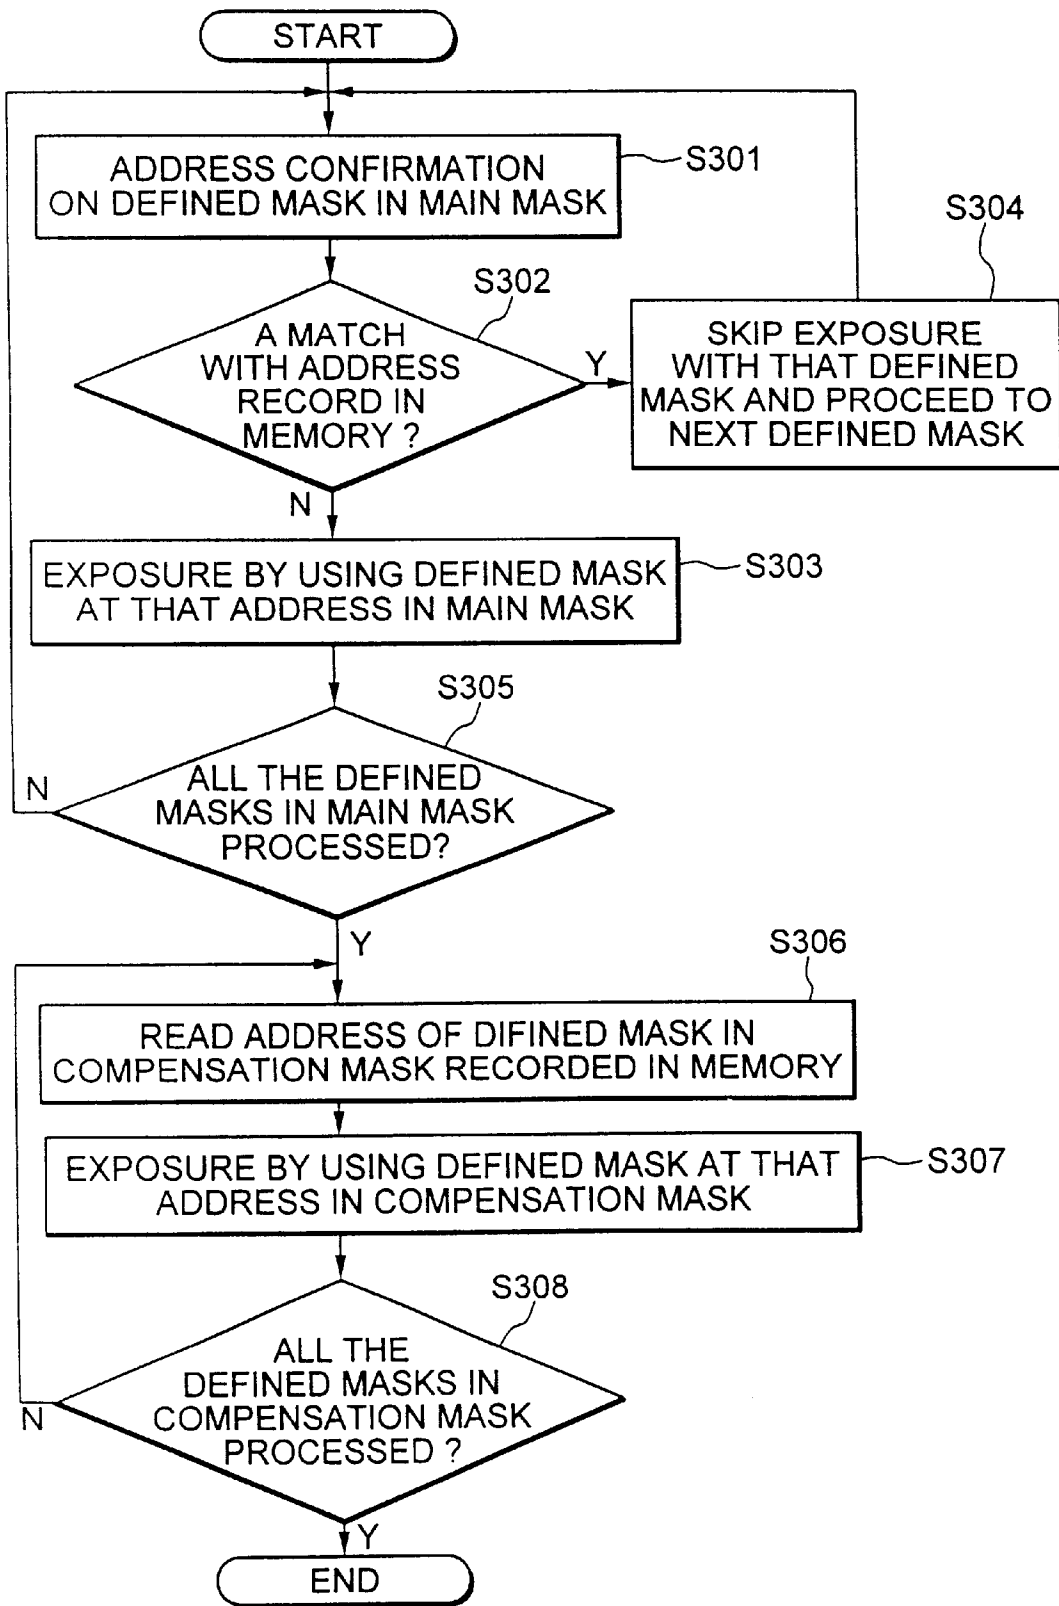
START

ADDRESS CONFIRMATION ON DEFINED MASK IN MAIN MASK

S301

S304

S302

A MATCH WITH ADDRESS RECORD IN MEMORY ?

Y

SKIP EXPOSURE WITH THAT DEFINED MASK AND PROCEED TO NEXT DEFINED MASK

N

EXPOSURE BY USING DEFINED MASK AT THAT ADDRESS IN MAIN MASK

S303

S305

N

ALL THE DEFINED MASKS IN MAIN MASK PROCESSED?

Y

S306

READ ADDRESS OF DIFINED MASK IN COMPENSATION MASK RECORDED IN MEMORY

EXPOSURE BY USING DEFINED MASK AT THAT ADDRESS IN COMPENSATION MASK

S307

S308

ALL THE DEFINED MASKS IN COMPENSATION MASK PROCESSED ?

N

Y

END